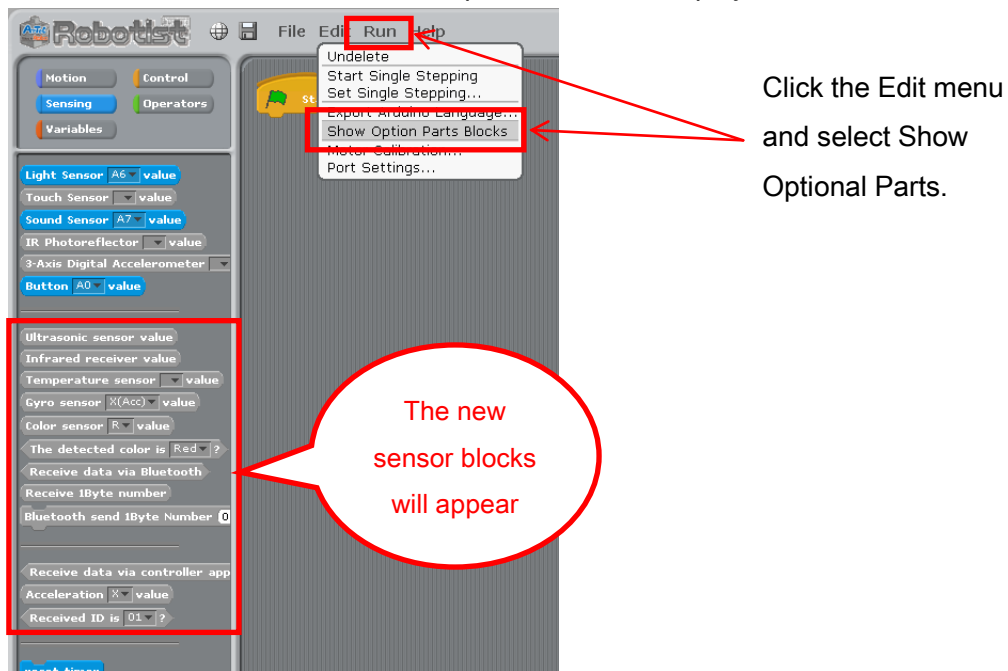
Robotist File Edit Run Help

Motion Control Sensing Operators Variables

Undelete
Start Single Stepping
Set Single Stepping...
Export Arduino Language...
Show Option Parts Blocks
Motor Calibration...
Port Settings...

Click the Edit menu and select Show Optional Parts.

Light Sensor A6 value
Touch Sensor value
Sound Sensor A7 value
IR Photoreflector value
3-Axis Digital Accelerometer
Button A0 value

Ultrasonic sensor value
Infrared receiver value
Temperature sensor value
Gyro sensor X(Acc) value
Color sensor R value
The detected color is Red ?
Receive data via Bluetooth
Receive 1Byte number
Bluetooth send 1Byte Number 0

Receive data via controller app
Acceleration X value
Received ID is 01 ?

The new sensor blocks will appear